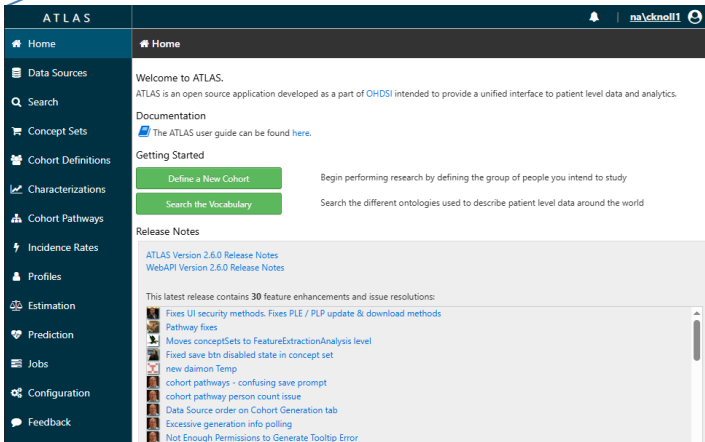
ATLAS

na\cknoll1

Home
Data Sources
Search
Concept Sets
Cohort Definitions
Characterizations
Cohort Pathways
Incidence Rates
Profiles
Estimation
Prediction
Jobs
Configuration
Feedback

Home

Welcome to ATLAS.

ATLAS is an open source application developed as a part of OHDSI intended to provide a unified interface to patient level data and analytics.

Documentation

The ATLAS user guide can be found here.

Getting Started

Define a New Cohort

Begin performing research by defining the group of people you intend to study

Search the Vocabulary

Search the different ontologies used to describe patient level data around the world

Release Notes

ATLAS Version 2.6.0 Release Notes
WebAPI Version 2.6.0 Release Notes

This latest release contains **30** feature enhancements and issue resolutions:

Fixes UI security methods. Fixes PLE / PLP update & download methods
Pathway fixes
Moves conceptSets to FeatureExtractionAnalysis level
Fixed save btn disabled state in concept set
new daimon Temp
cohort pathways - confusing save prompt
cohort pathway person count issue
Data Source order on Cohort Generation tab
Excessive generation info polling
Not Enough Permissions to Generate Tooltip Error